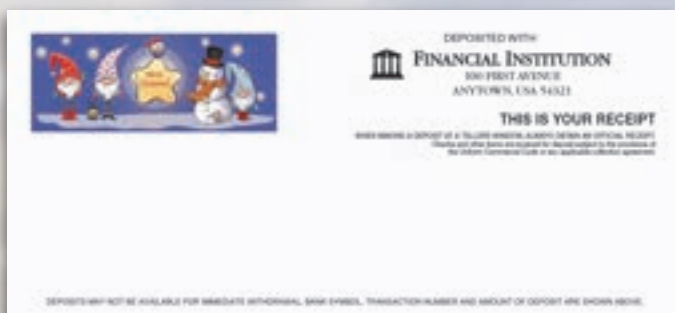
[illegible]

DEPOSITED WITH

FINANCIAL INSTITUTION
100 FIRST AVENUE
ANYTOWN, USA 54321

THIS IS YOUR RECEIPT

WHEN MAKING A DEPOSIT AT A TELLER'S WINDOW ALWAYS OBTAIN AN OFFICIAL RECEIPT. Checks and other items are received for deposit subject to the provisions of the Uniform Commercial Code or any applicable collection agreement.

DEPOSITS MAY NOT BE AVAILABLE FOR IMMEDIATE WITHDRAWAL. BANK SYMBOL, TRANSACTION NUMBER AND AMOUNT OF DEPOSIT ARE SHOWN ABOVE.